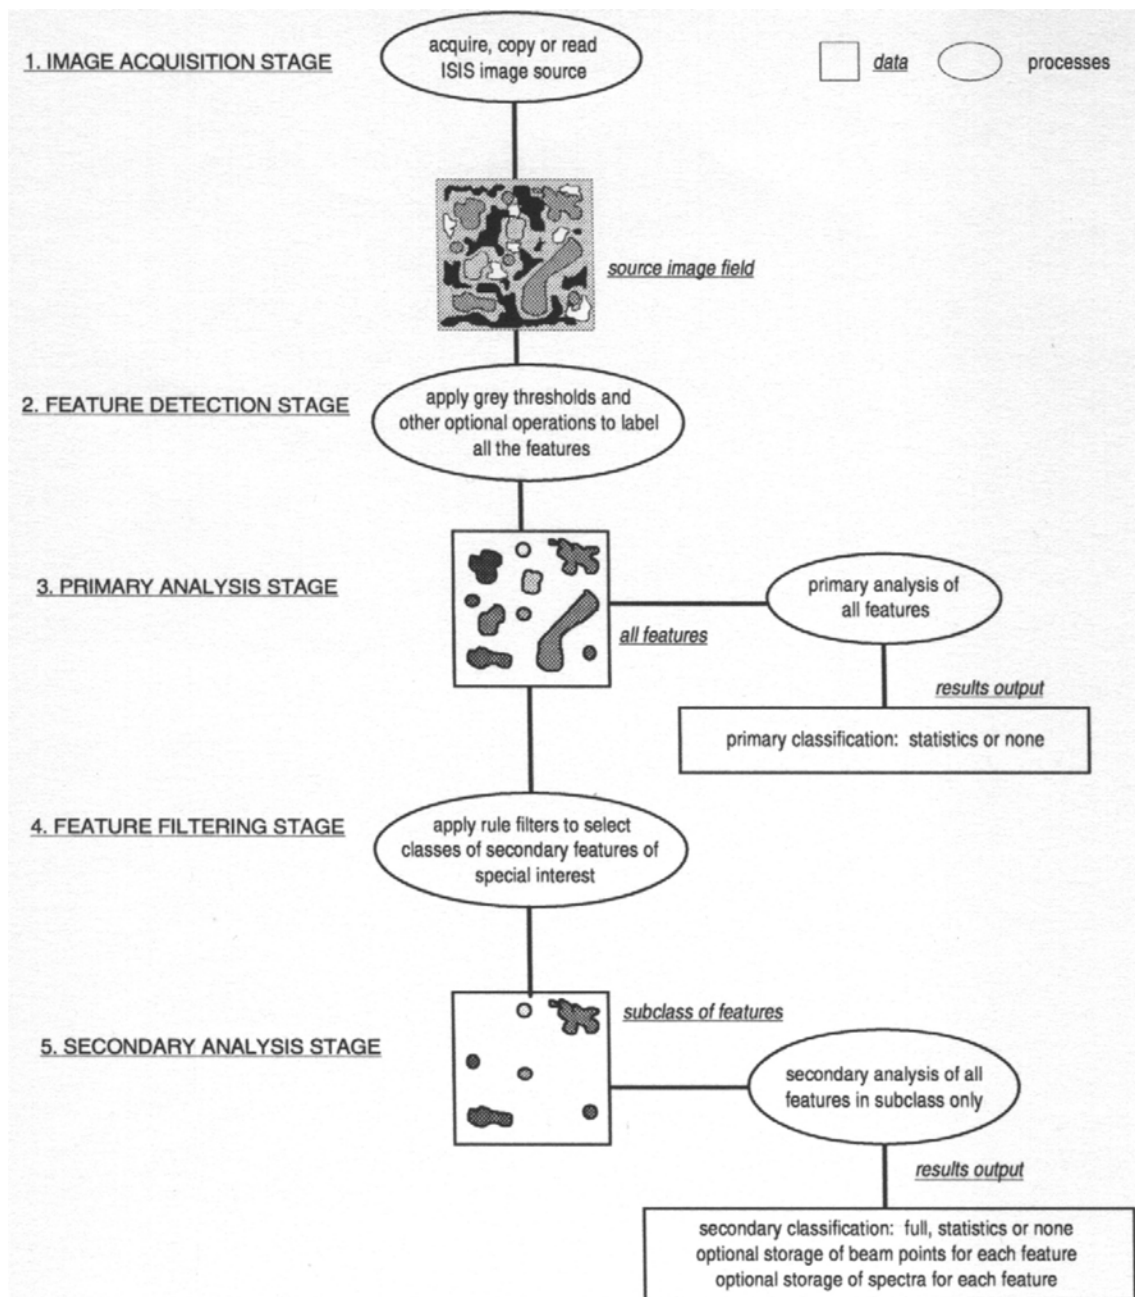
1. IMAGE ACQUISITION STAGE

acquire, copy or read ISIS image source

data

processes

source image field

2. FEATURE DETECTION STAGE

apply grey thresholds and other optional operations to label all the features

3. PRIMARY ANALYSIS STAGE

all features

primary analysis of all features

results output

primary classification: statistics or none

4. FEATURE FILTERING STAGE

apply rule filters to select classes of secondary features of special interest

subclass of features

5. SECONDARY ANALYSIS STAGE

secondary analysis of all features in subclass only

results output

secondary classification: full, statistics or none
optional storage of beam points for each feature
optional storage of spectra for each feature